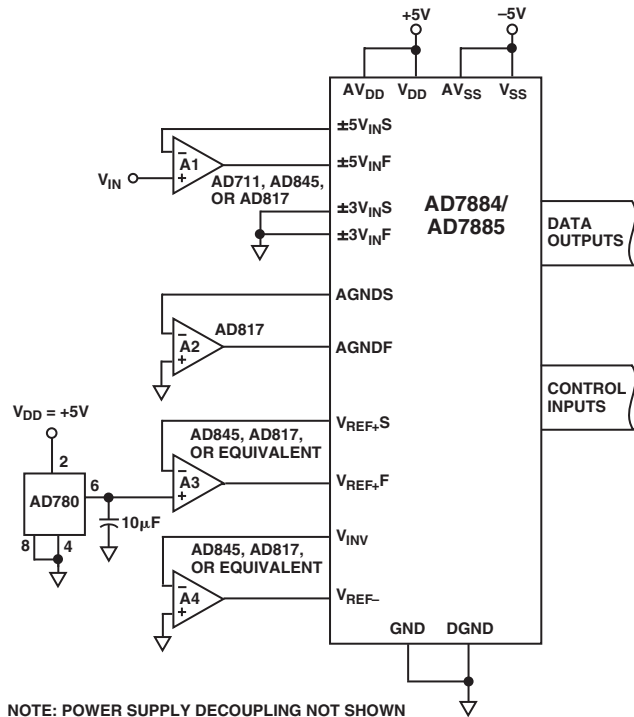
+5V

–5V

$AV_{DD}$ $V_{DD}$ $AV_{SS}$ $V_{SS}$

$\pm 5V_{IN}S$

$-$
A1
$+$

$V_{IN}$

$\pm 5V_{IN}F$

AD711, AD845, OR AD817

$\pm 3V_{IN}S$

$\pm 3V_{IN}F$

AD7884/ AD7885

DATA OUTPUTS

AGNDS

$-$
A2
$+$

AD817

AGNDF

CONTROL INPUTS

$V_{DD}$ = +5V

2

AD780

6

8

4

10μF

AD845, AD817, OR EQUIVALENT

$-$
A3
$+$

$V_{REF+}S$

$V_{REF+}F$

$V_{INV}$

AD845, AD817, OR EQUIVALENT

$-$
A4
$+$

$V_{REF-}$

GND DGND

NOTE: POWER SUPPLY DECOUPLING NOT SHOWN